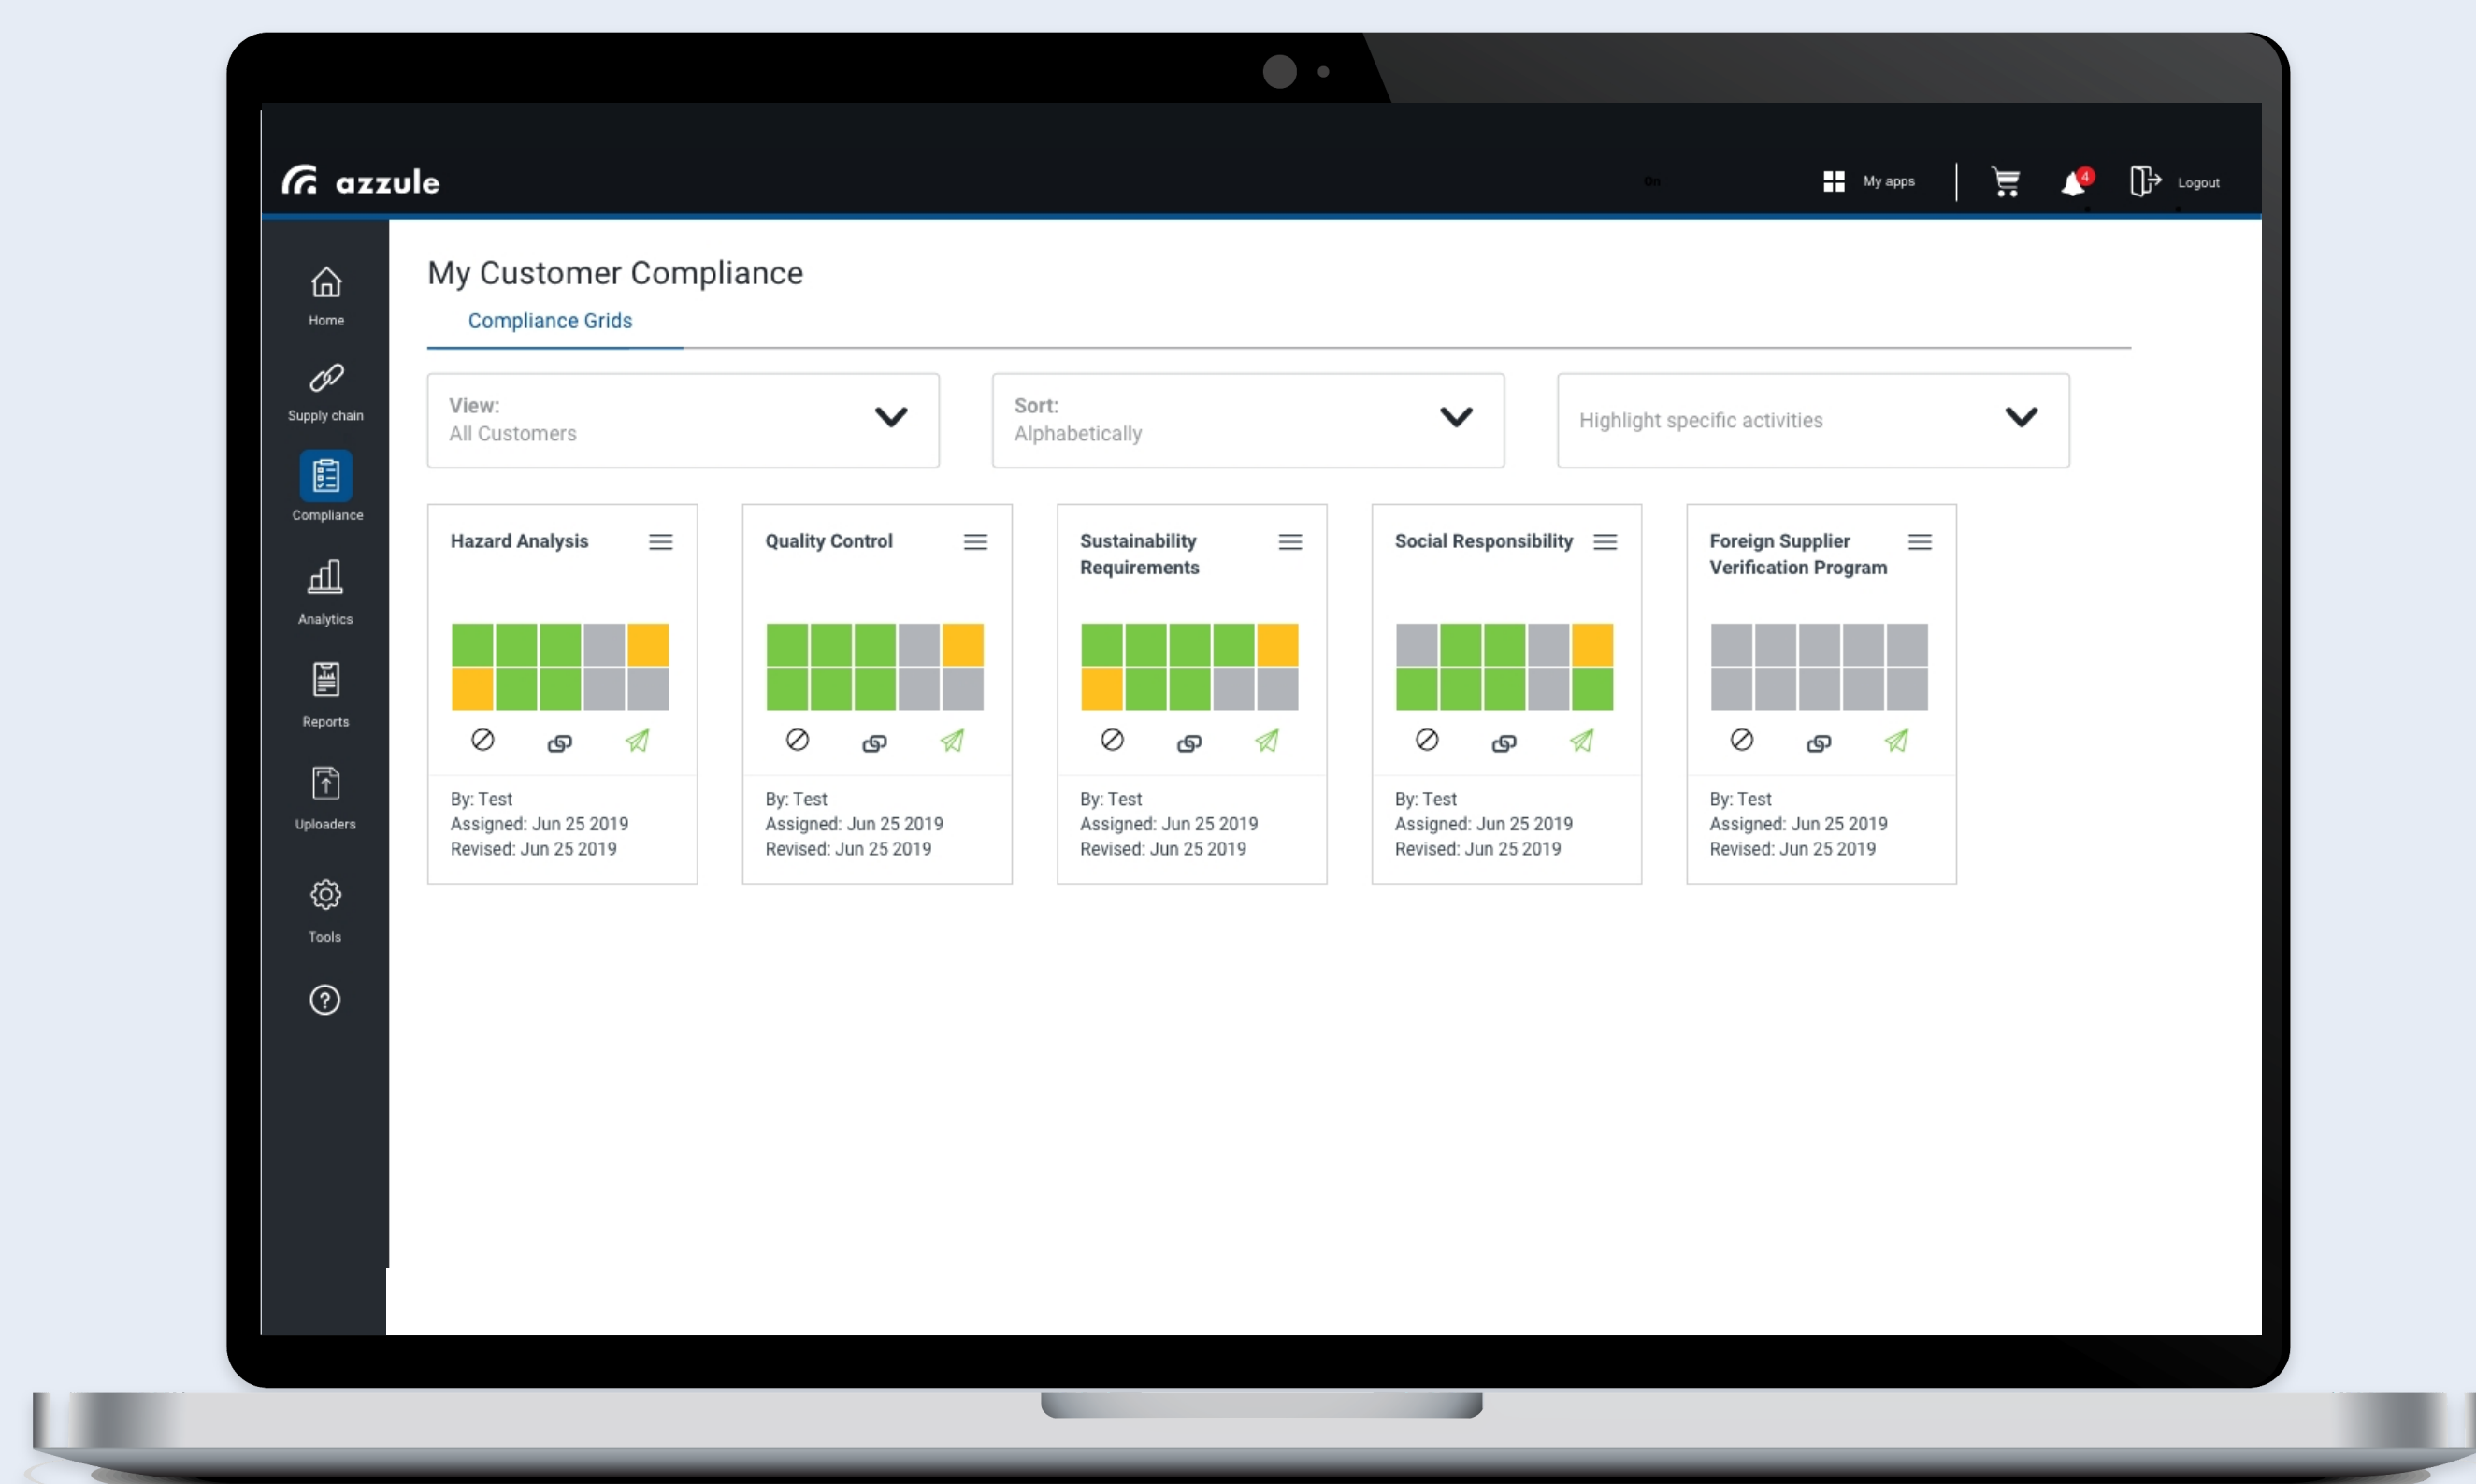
azzule

My apps

4

Logout

Home

Supply chain

Compliance

Analytics

Reports

Uploaders

Tools

My Customer Compliance

Compliance Grids

View:
All Customers

Sort:
Alphabetically

Highlight specific activities

Hazard Analysis

By: Test
Assigned: Jun 25 2019
Revised: Jun 25 2019

Quality Control

By: Test
Assigned: Jun 25 2019
Revised: Jun 25 2019

Sustainability Requirements

By: Test
Assigned: Jun 25 2019
Revised: Jun 25 2019

Social Responsibility

By: Test
Assigned: Jun 25 2019
Revised: Jun 25 2019

Foreign Supplier Verification Program

By: Test
Assigned: Jun 25 2019
Revised: Jun 25 2019